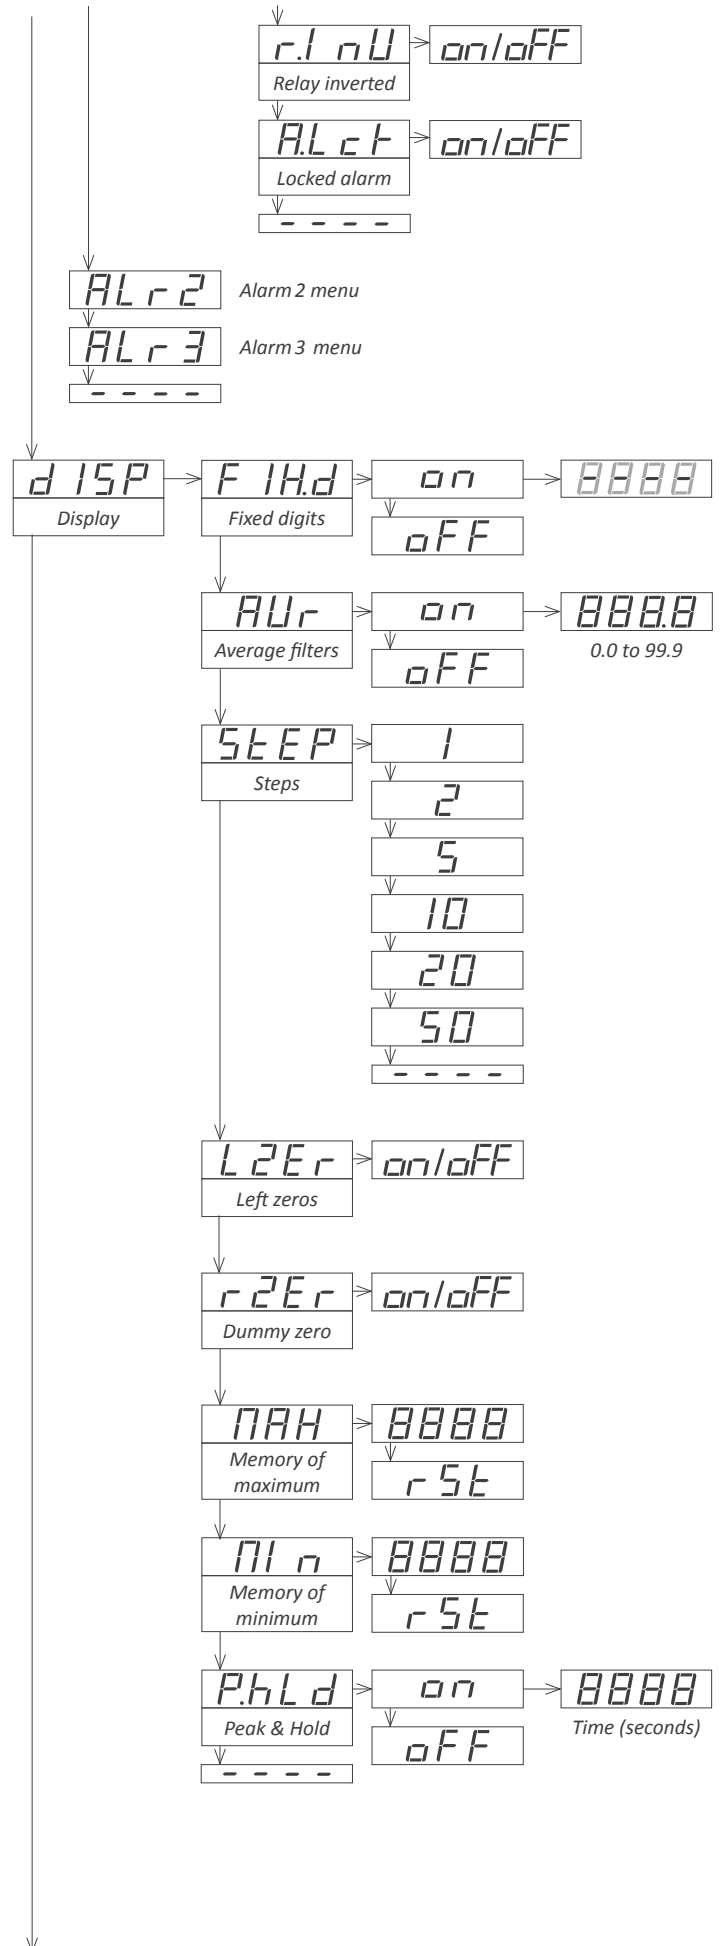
r.I nU
on/oFF
Relay inverted
A.L c t
on/oFF
Locked alarm
- - - -

ALr2
Alarm 2 menu
ALr3
Alarm 3 menu
- - - -

d ISP
Display
F IH.d
Fixed digits
on
8888
oFF
AUr
Average filters
on
888.8
0.0 to 99.9
oFF
StEP
Steps
1
2
5
10
20
50
- - - -
L2Er
on/oFF
Left zeros
r2Er
on/oFF
Dummy zero
MAH
Memory of maximum
8888
rSt
MIn
Memory of minimum
8888
rSt
P.hLd
Peak & Hold
on
8888
Time (seconds)
oFF
- - - -